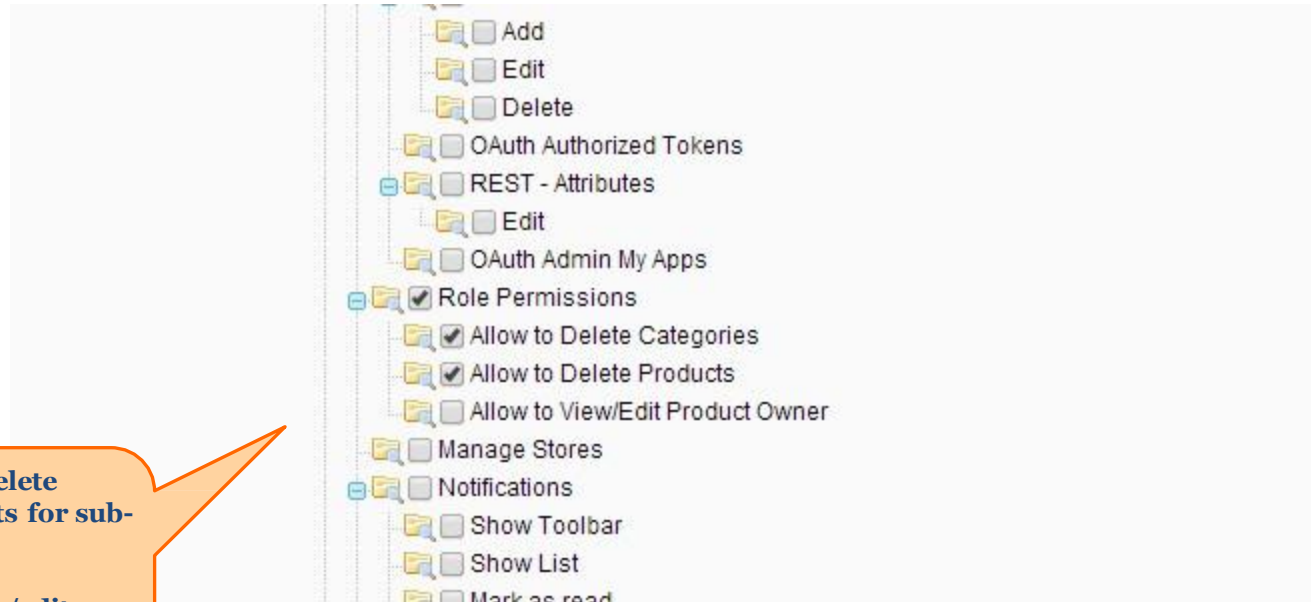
Add
Edit
Delete
OAuth Authorized Tokens
REST - Attributes
Edit
OAuth Admin My Apps
Role Permissions
Allow to Delete Categories
Allow to Delete Products
Allow to View/Edit Product Owner
Manage Stores
Notifications
Show Toolbar
Show List
Mark as read

elete
ts for sub-
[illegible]